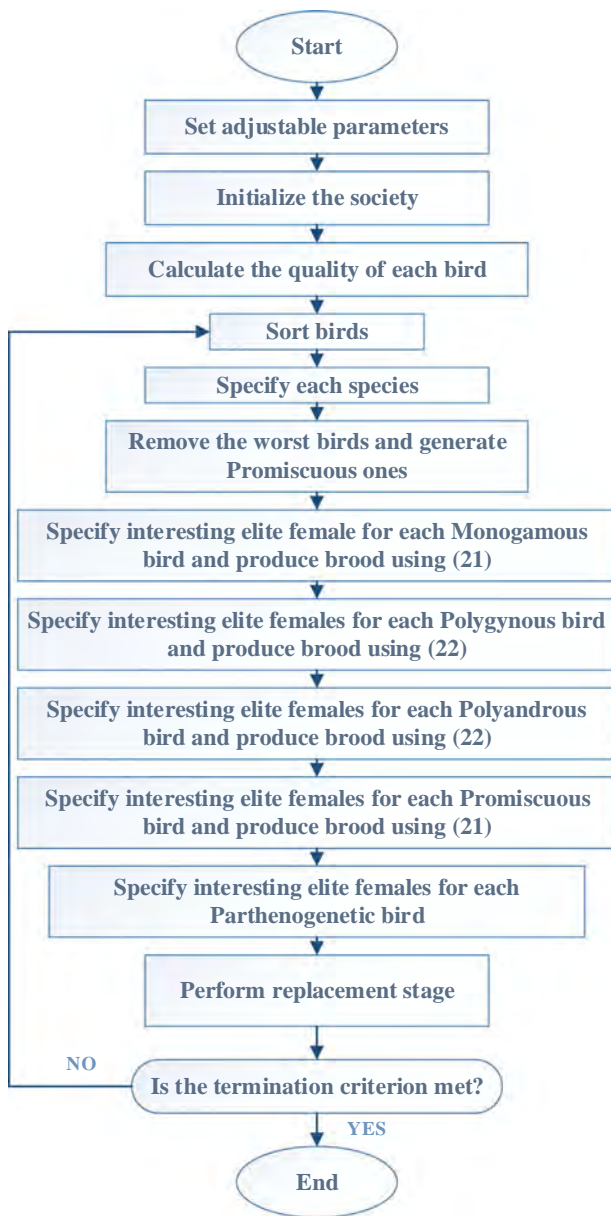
Start

Set adjustable parameters

Initialize the society

Calculate the quality of each bird

Sort birds

Specify each species

Remove the worst birds and generate Promiscuous ones

Specify interesting elite female for each Monogamous bird and produce brood using (21)

Specify interesting elite females for each Polygynous bird and produce brood using (22)

Specify interesting elite females for each Polyandrous bird and produce brood using (22)

Specify interesting elite females for each Promiscuous bird and produce brood using (21)

Specify interesting elite females for each Parthenogenetic bird

Perform replacement stage

NO

Is the termination criterion met?

YES

End